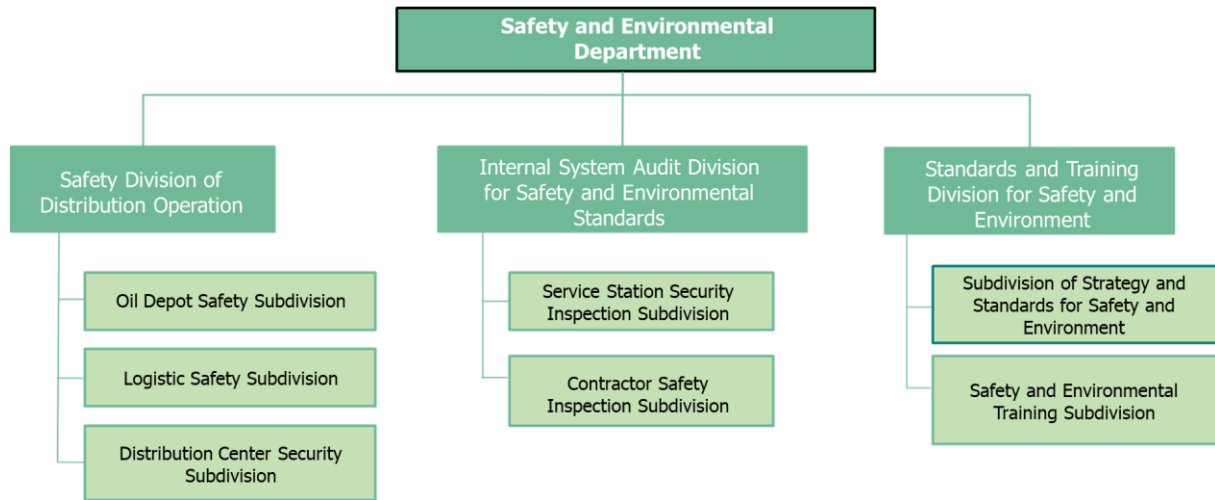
Safety and Environmental Department

Safety Division of Distribution Operation

Oil Depot Safety Subdivision

Logistic Safety Subdivision

Distribution Center Security Subdivision

Internal System Audit Division for Safety and Environmental Standards

Service Station Security Inspection Subdivision

Contractor Safety Inspection Subdivision

Standards and Training Division for Safety and Environment

Subdivision of Strategy and Standards for Safety and Environment

Safety and Environmental Training Subdivision